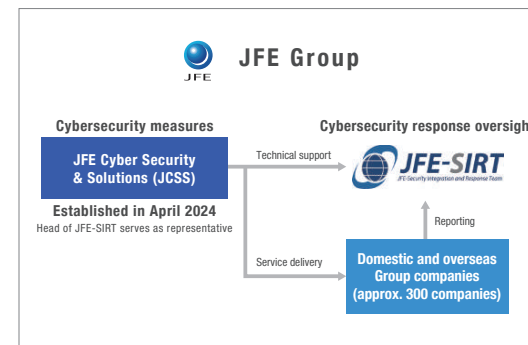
JFE

JFE Group

Cybersecurity measures

JFE Cyber Security & Solutions (JCSS)

Established in April 2024

Head of JFE-SIRT serves as representative

Cybersecurity response oversigh

Technical support

JFE-SIRT

JFE Security Integration and Response Team

Reporting

Service delivery

Domestic and overseas Group companies (approx. 300 companies)